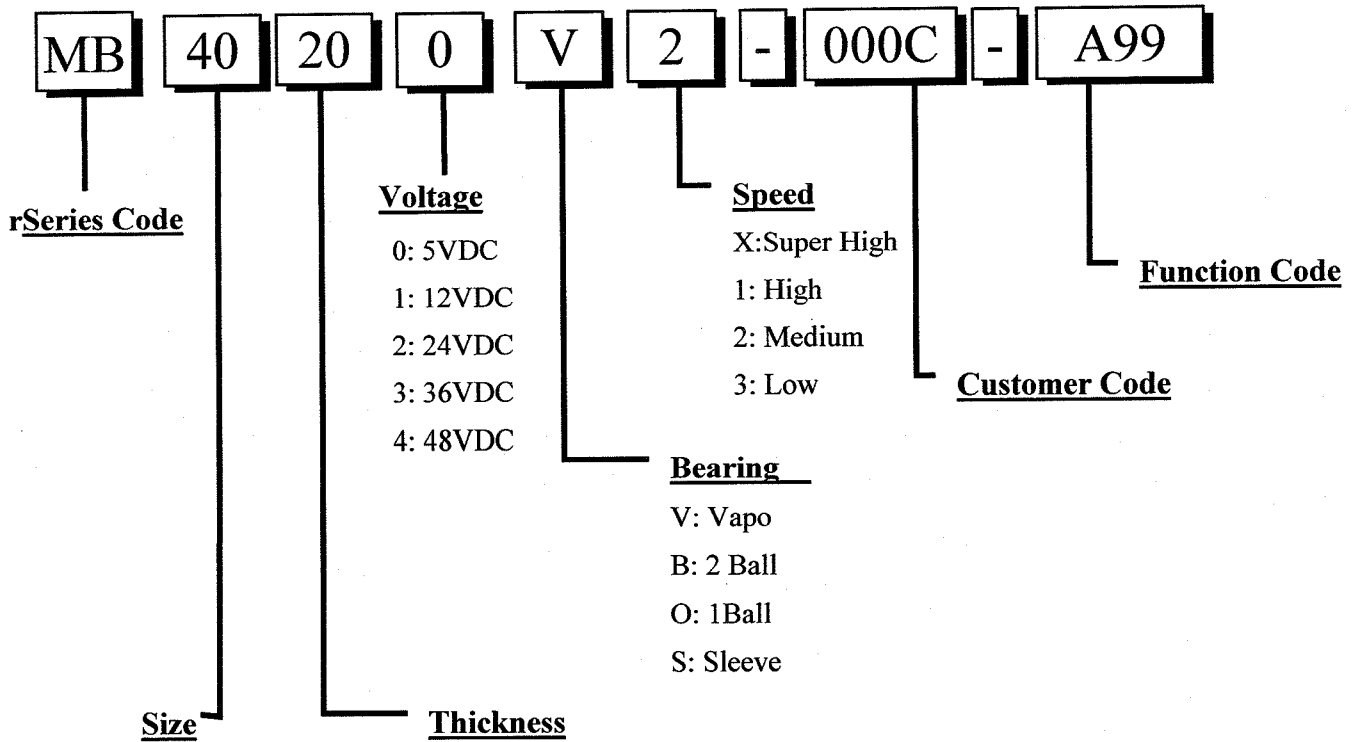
MB 40 20 0 V 2 - 000C - A99

rSeries Code

Voltage
0: 5VDC
1: 12VDC
2: 24VDC
3: 36VDC
4: 48VDC

Speed
X:Super High
1: High
2: Medium
3: Low

Function Code

Customer Code

Bearing
V: Vapo
B: 2 Ball
O: 1Ball
S: Sleeve

Size

Thickness